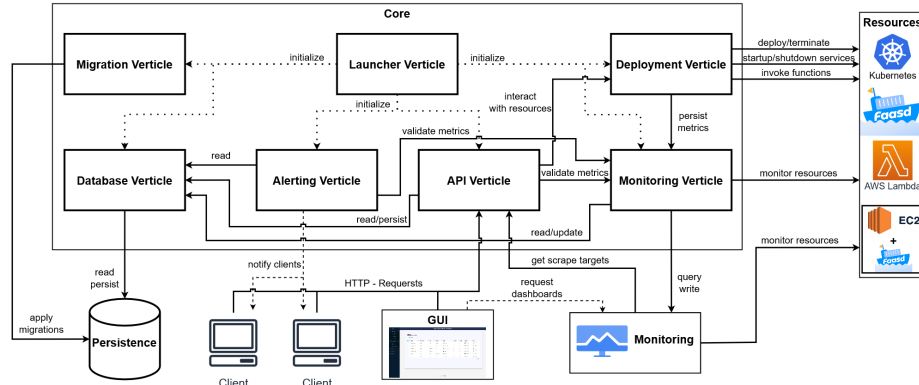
Core

Resources

Migration Verticle

initialize

Launcher Verticle

initialize

Deployment Verticle

deploy/terminate

startup/shutdown services

invoke functions

Kubernetes

faasd

initialize

interact with resources

persist metrics

validate metrics

read

Database Verticle

Alerting Verticle

API Verticle

validate metrics

Monitoring Verticle

monitor resources

AWS Lambda

read/persist

read/update

EC2

+

faasd

monitor resources

read persist

notify clients

HTTP - Requersts

get scrape targets

query write

apply migrations

request dashboards

Persistence

GUI

Monitoring

Client

Client